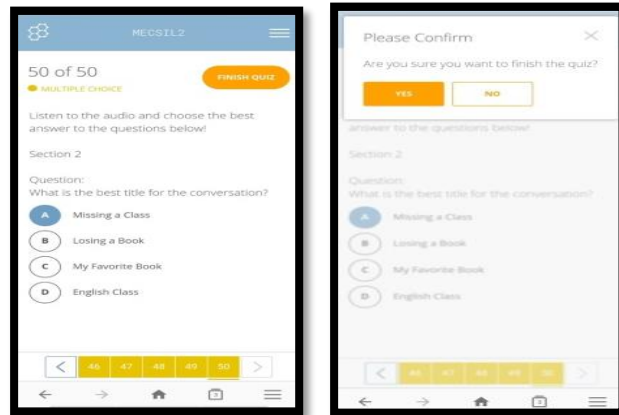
MECSIL2

50 of 50

MULTIPLE CHOICE

FINISH QUIZ

Listen to the audio and choose the best answer to the questions below!

Section 2

Question:
What is the best title for the conversation?

A Missing a Class

B Losing a Book

C My Favorite Book

D English Class

< 46 47 48 49 50 >

Please Confirm

Are you sure you want to finish the quiz?

YES

NO

answer to the questions below!

Section 2

Question:
What is the best title for the conversation?

A Missing a Class

B Losing a Book

C My Favorite Book

D English Class

< 46 47 48 49 50 >